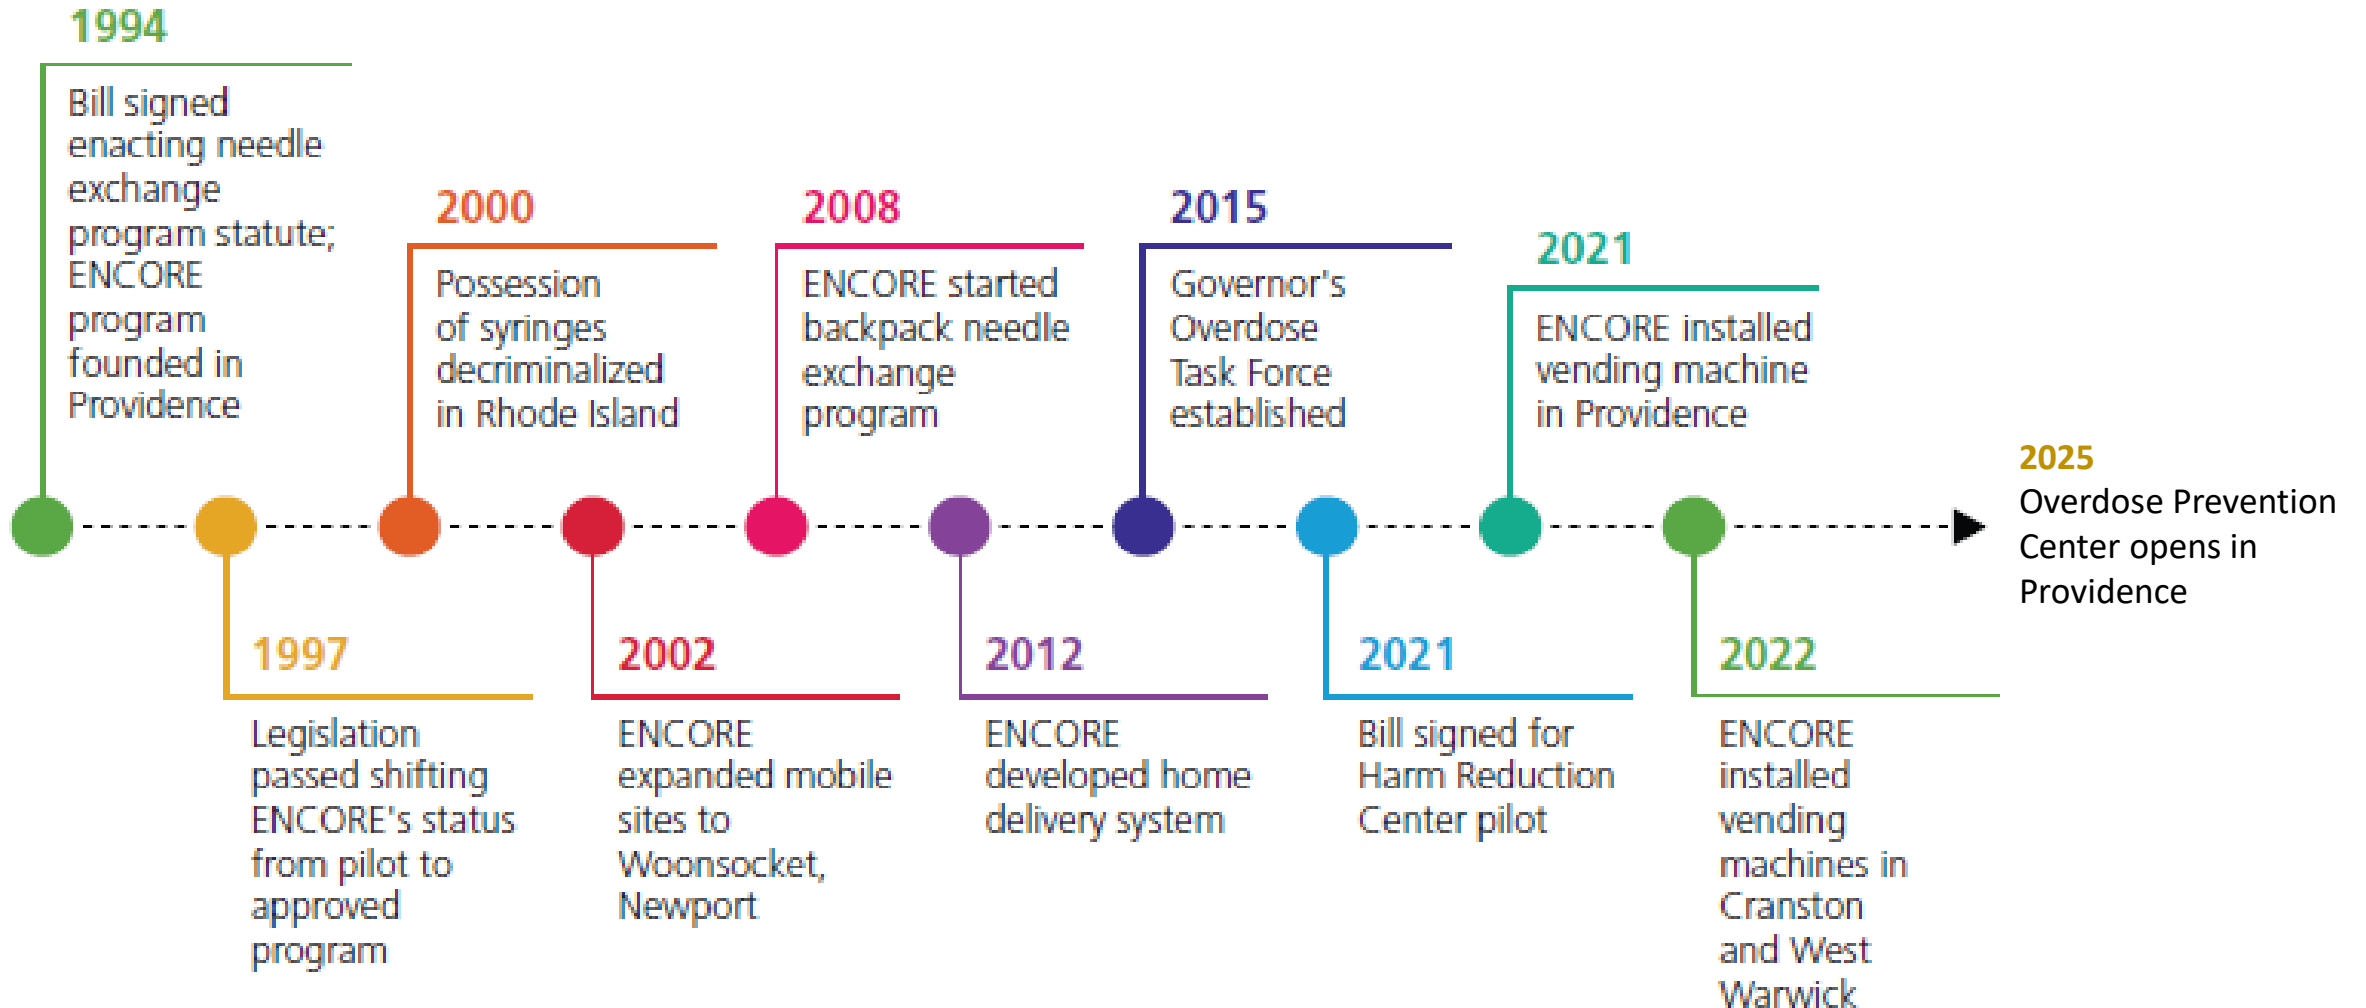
1994
Bill signed enacting needle exchange program statute; ENCORE program founded in Providence

1997
Legislation passed shifting ENCORE's status from pilot to approved program

2000
Possession of syringes decriminalized in Rhode Island

2002
ENCORE expanded mobile sites to Woonsocket, Newport

2008
ENCORE started backpack needle exchange program

2012
ENCORE developed home delivery system

2015
Governor's Overdose Task Force established

2021
Bill signed for Harm Reduction Center pilot

2021
ENCORE installed vending machine in Providence

2022
ENCORE installed vending machines in Cranston and West Warwick

2025
Overdose Prevention Center opens in Providence